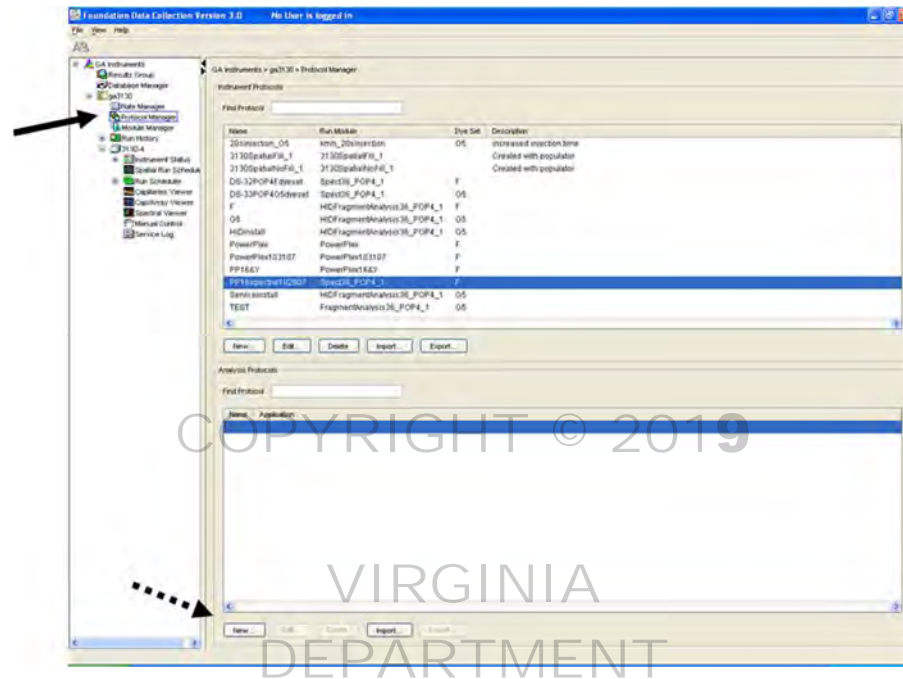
Foundation Data Collection Version 3.0 No User is logged in

File View Help

AB

GA Instruments
Results Group
Database Manager
ga3130
Plate Manager
Protocol Manager
Module Manager
Run History
3130-4
Instrument Status
Spatial Run Schedule
Run Schedule
Capillaries Viewer
Cap/Array Viewer
Spectral Viewer
Manual Control
Service Log

GA Instruments > ga3130 > Protocol Manager

Instrument Protocols

Find Protocol

| Name | Run Module | Dye Set | Description |
|---|---|---|---|
| 20sinjection_G5 | kmh_20sinjection | G5 | increased injection time |
| 3130SpatialFill_1 | 3130SpatialFill_1 | | Created with populator |
| 3130SpatialNoFill_1 | 3130SpatialNoFill_1 | | Created with populator |
| DS-32POP4Fdyeset | Spect36_POP4_1 | F | |
| DS-33POP4G5dyeset | Spect36_POP4_1 | G5 | |
| F | HIDFragmentAnalysis36_POP4_1 | F | |
| G5 | HIDFragmentAnalysis36_POP4_1 | G5 | |
| HIDinstall | HIDFragmentAnalysis36_POP4_1 | G5 | |
| PowerPlex | PowerPlex | F | |
| PowerPlex103107 | PowerPlex103107 | F | |
| PP16&Y | PowerPlex16&Y | F | |
| PP16spectral102807 | Spect36_POP4_1 | F | |
| ServiceInstall | HIDFragmentAnalysis36_POP4_1 | G5 | |
| TEST | FragmentAnalysis36_POP4_1 | G5 | |

New... Edit... Delete Import... Export...

Analysis Protocols

Find Protocol

Name Application

COPYRIGHT © 2019

VIRGINIA

New... Edit... Delete Import... Export...

DEPARTMENT